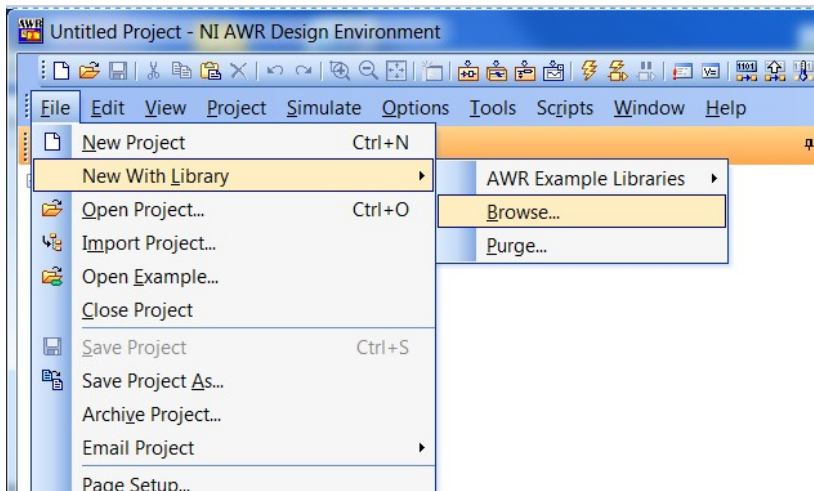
Untitled Project - NI AWR Design Environment

File Edit View Project Simulate Options Tools Scripts Window Help

New Project Ctrl+N
New With Library
Open Project... Ctrl+O
Import Project...
Open Example...
Close Project
Save Project Ctrl+S
Save Project As...
Archive Project...
Email Project
Page Setup...

AWR Example Libraries
Browse...
Purge...